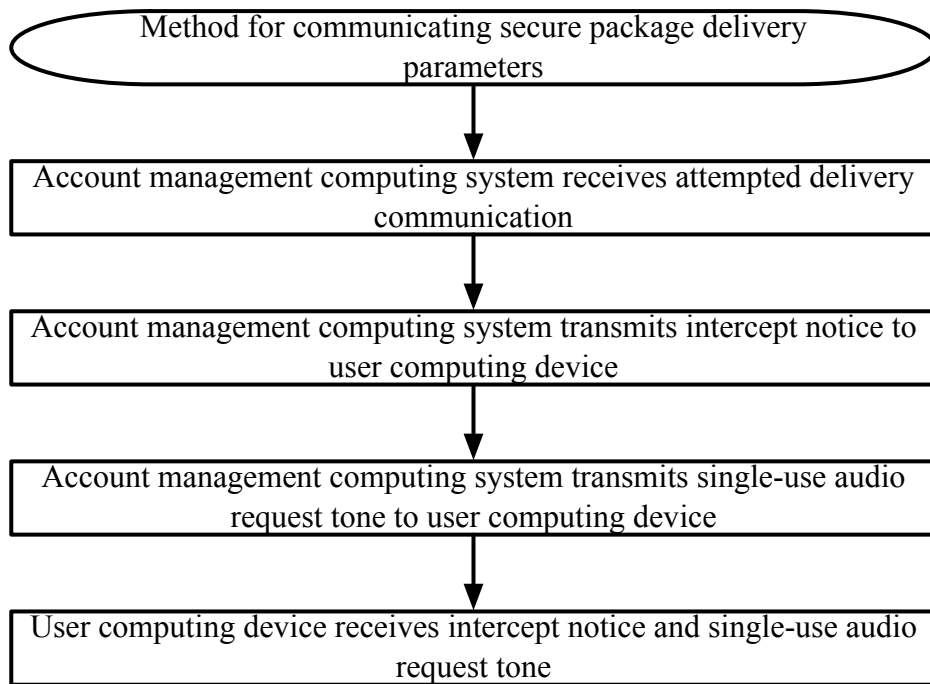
Method for communicating secure package delivery parameters

Account management computing system receives attempted delivery communication

Account management computing system transmits intercept notice to user computing device

Account management computing system transmits single-use audio request tone to user computing device

User computing device receives intercept notice and single-use audio request tone